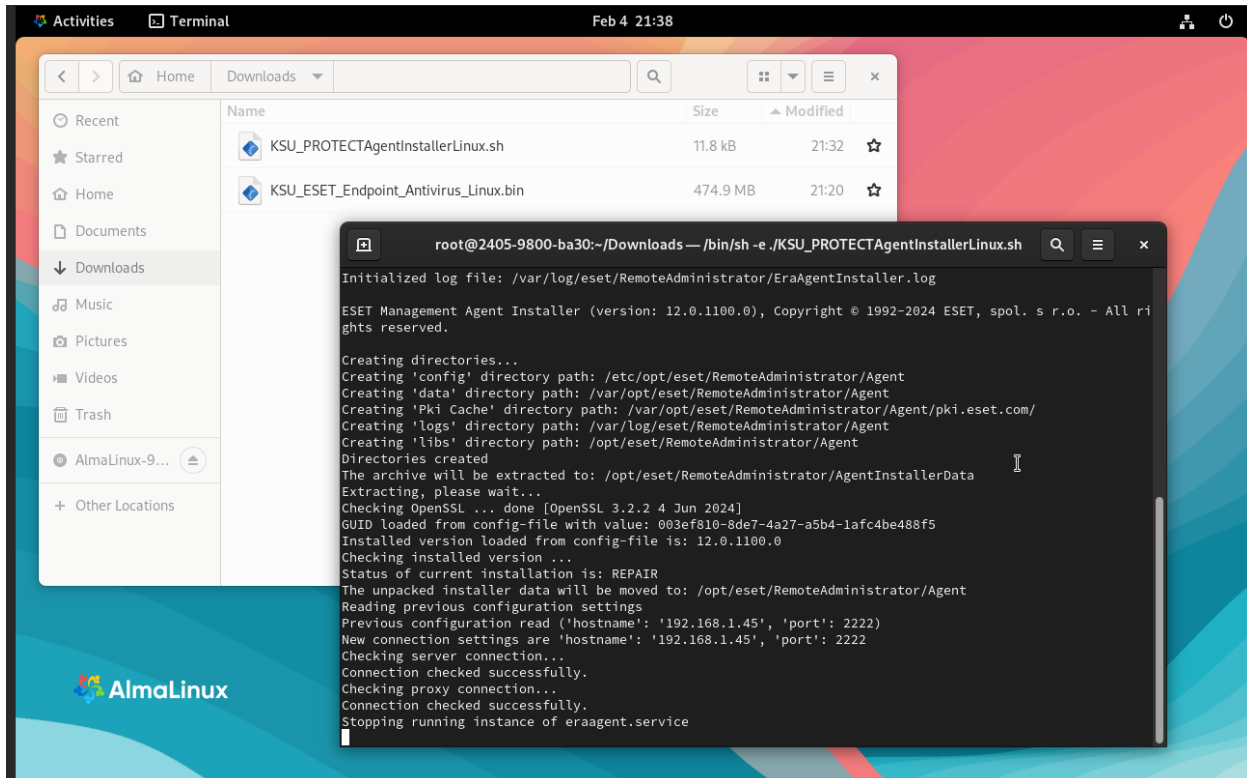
Activities Terminal Feb 4 21:38

Home Downloads

Recent
Starred
Home
Documents
Downloads
Music
Pictures
Videos
Trash
AlmaLinux-9...
+ Other Locations

| Name | Size | Modified |
|---|---|---|
| KSU_PROTECTAgentInstallerLinux.sh | 11.8 kB | 21:32 |
| KSU_ESET_Endpoint_Antivirus_Linux.bin | 474.9 MB | 21:20 |

AlmaLinux

root@2405-9800-ba30:~/Downloads — /bin/sh -e ./KSU_PROTECTAgentInstallerLinux.sh

Initialized log file: /var/log/eset/RemoteAdministrator/EraAgentInstaller.log

ESET Management Agent Installer (version: 12.0.1100.0), Copyright © 1992-2024 ESET, spol. s r.o. - All rights reserved.

Creating directories...
Creating 'config' directory path: /etc/opt/eset/RemoteAdministrator/Agent
Creating 'data' directory path: /var/opt/eset/RemoteAdministrator/Agent
Creating 'Pki Cache' directory path: /var/opt/eset/RemoteAdministrator/Agent/pki.eset.com/
Creating 'logs' directory path: /var/log/eset/RemoteAdministrator/Agent
Creating 'libs' directory path: /opt/eset/RemoteAdministrator/Agent
Directories created
The archive will be extracted to: /opt/eset/RemoteAdministrator/AgentInstallerData
Extracting, please wait...
Checking OpenSSL ... done [OpenSSL 3.2.2 4 Jun 2024]
GUID loaded from config-file with value: 003ef810-8de7-4a27-a5b4-1afc4be488f5
Installed version loaded from config-file is: 12.0.1100.0
Checking installed version ...
Status of current installation is: REPAIR
The unpacked installer data will be moved to: /opt/eset/RemoteAdministrator/Agent
Reading previous configuration settings
Previous configuration read ('hostname': '192.168.1.45', 'port': 2222)
New connection settings are 'hostname': '192.168.1.45', 'port': 2222
Checking server connection...
Connection checked successfully.
Checking proxy connection...
Connection checked successfully.
Stopping running instance of eraagent.service